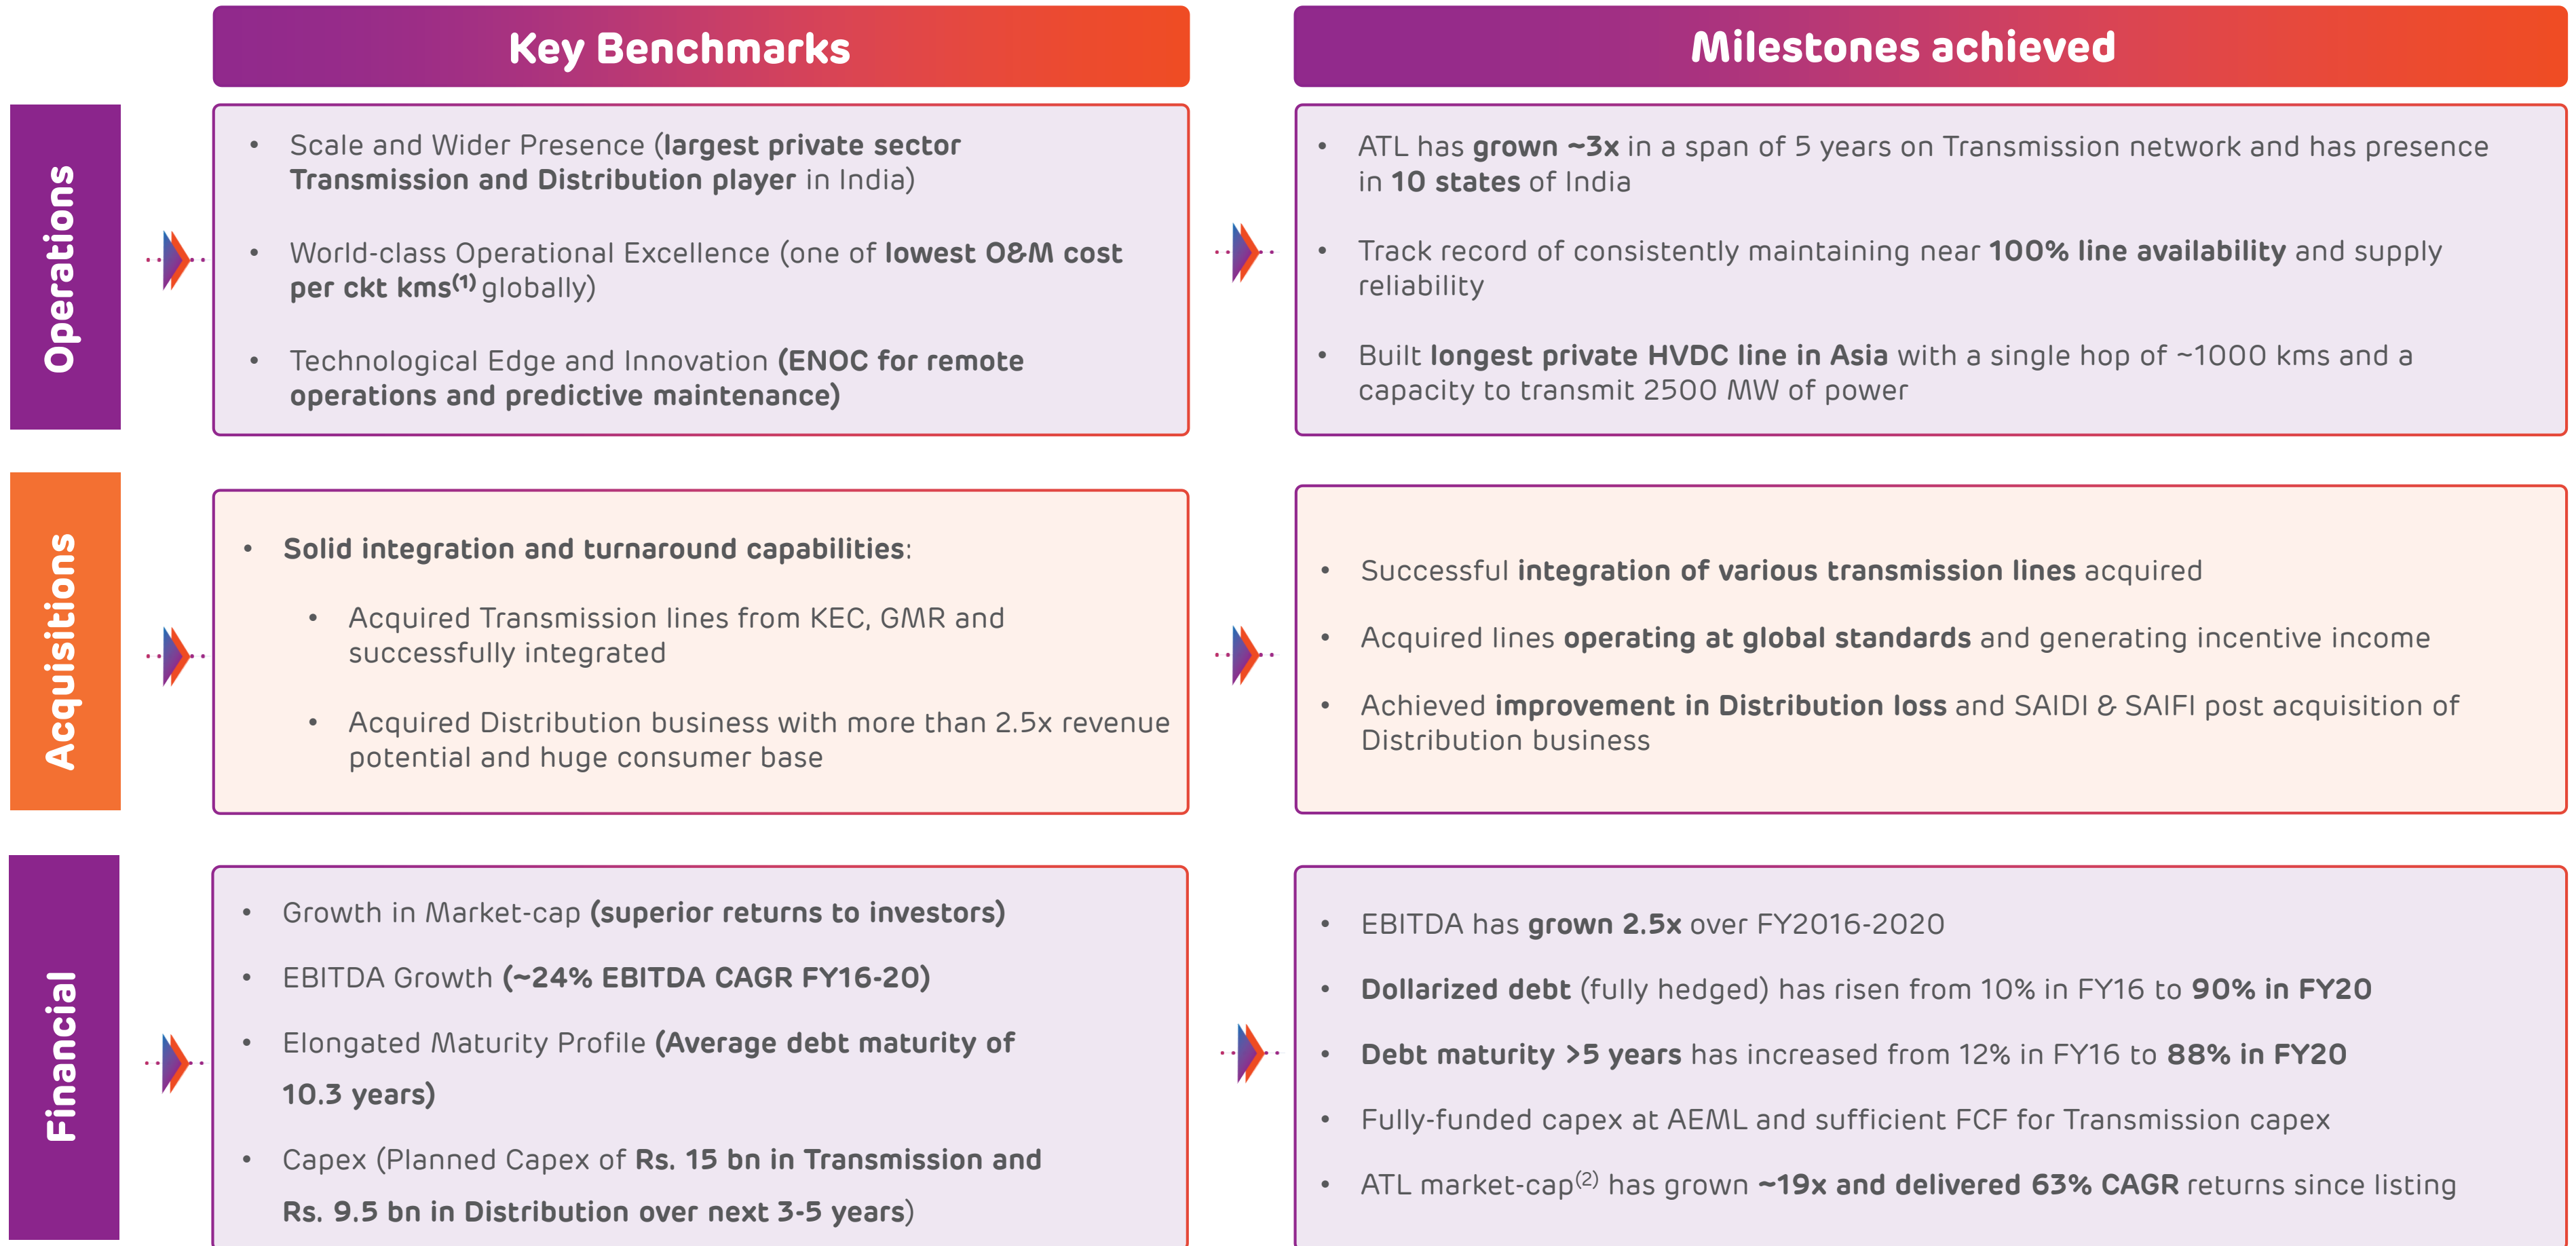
Key Benchmarks

Milestones achieved

Operations

• Scale and Wider Presence (largest private sector Transmission and Distribution player in India)

• World-class Operational Excellence (one of lowest O&M cost per ckt kms$^{(1)}$ globally)

• Technological Edge and Innovation (ENOC for remote operations and predictive maintenance)

• ATL has grown ~3x in a span of 5 years on Transmission network and has presence in 10 states of India

• Track record of consistently maintaining near 100% line availability and supply reliability

• Built longest private HVDC line in Asia with a single hop of ~1000 kms and a capacity to transmit 2500 MW of power

Acquisitions

• Solid integration and turnaround capabilities:

• Acquired Transmission lines from KEC, GMR and successfully integrated

• Acquired Distribution business with more than 2.5x revenue potential and huge consumer base

• Successful integration of various transmission lines acquired

• Acquired lines operating at global standards and generating incentive income

• Achieved improvement in Distribution loss and SAIDI & SAIFI post acquisition of Distribution business

Financial

• Growth in Market-cap (superior returns to investors)

• EBITDA Growth (~24% EBITDA CAGR FY16-20)

• Elongated Maturity Profile (Average debt maturity of 10.3 years)

• Capex (Planned Capex of Rs. 15 bn in Transmission and Rs. 9.5 bn in Distribution over next 3-5 years)

• EBITDA has grown 2.5x over FY2016-2020

• Dollarized debt (fully hedged) has risen from 10% in FY16 to 90% in FY20

• Debt maturity >5 years has increased from 12% in FY16 to 88% in FY20

• Fully-funded capex at AEML and sufficient FCF for Transmission capex

• ATL market-cap$^{(2)}$ has grown ~19x and delivered 63% CAGR returns since listing